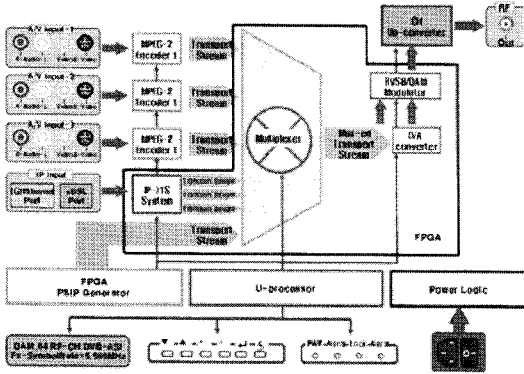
A/V Input - 1

A/V Input - 2

A/V Input - 3

MPEG-2 Encoder 1

MPEG-2 Encoder 1

MPEG-2 Encoder 1

Transport Stream

Transport Stream

Transport Stream

IP Input

Ethernet Port

xDSL Port

IP-TS System

Transport Stream

Transport Stream

Transport Stream

Transport Stream

Multiplexer

Mux-ed Transport Stream

Ch Up-converter

RF Out

8VSB/QAM Modulator

D/A converter

FPGA

FPGA PSIP Generator

U-processor

Power Logic

QAM_64 RF-CH DVB-ASI Fs=SymbolRate=5.5056MHz

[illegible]

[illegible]